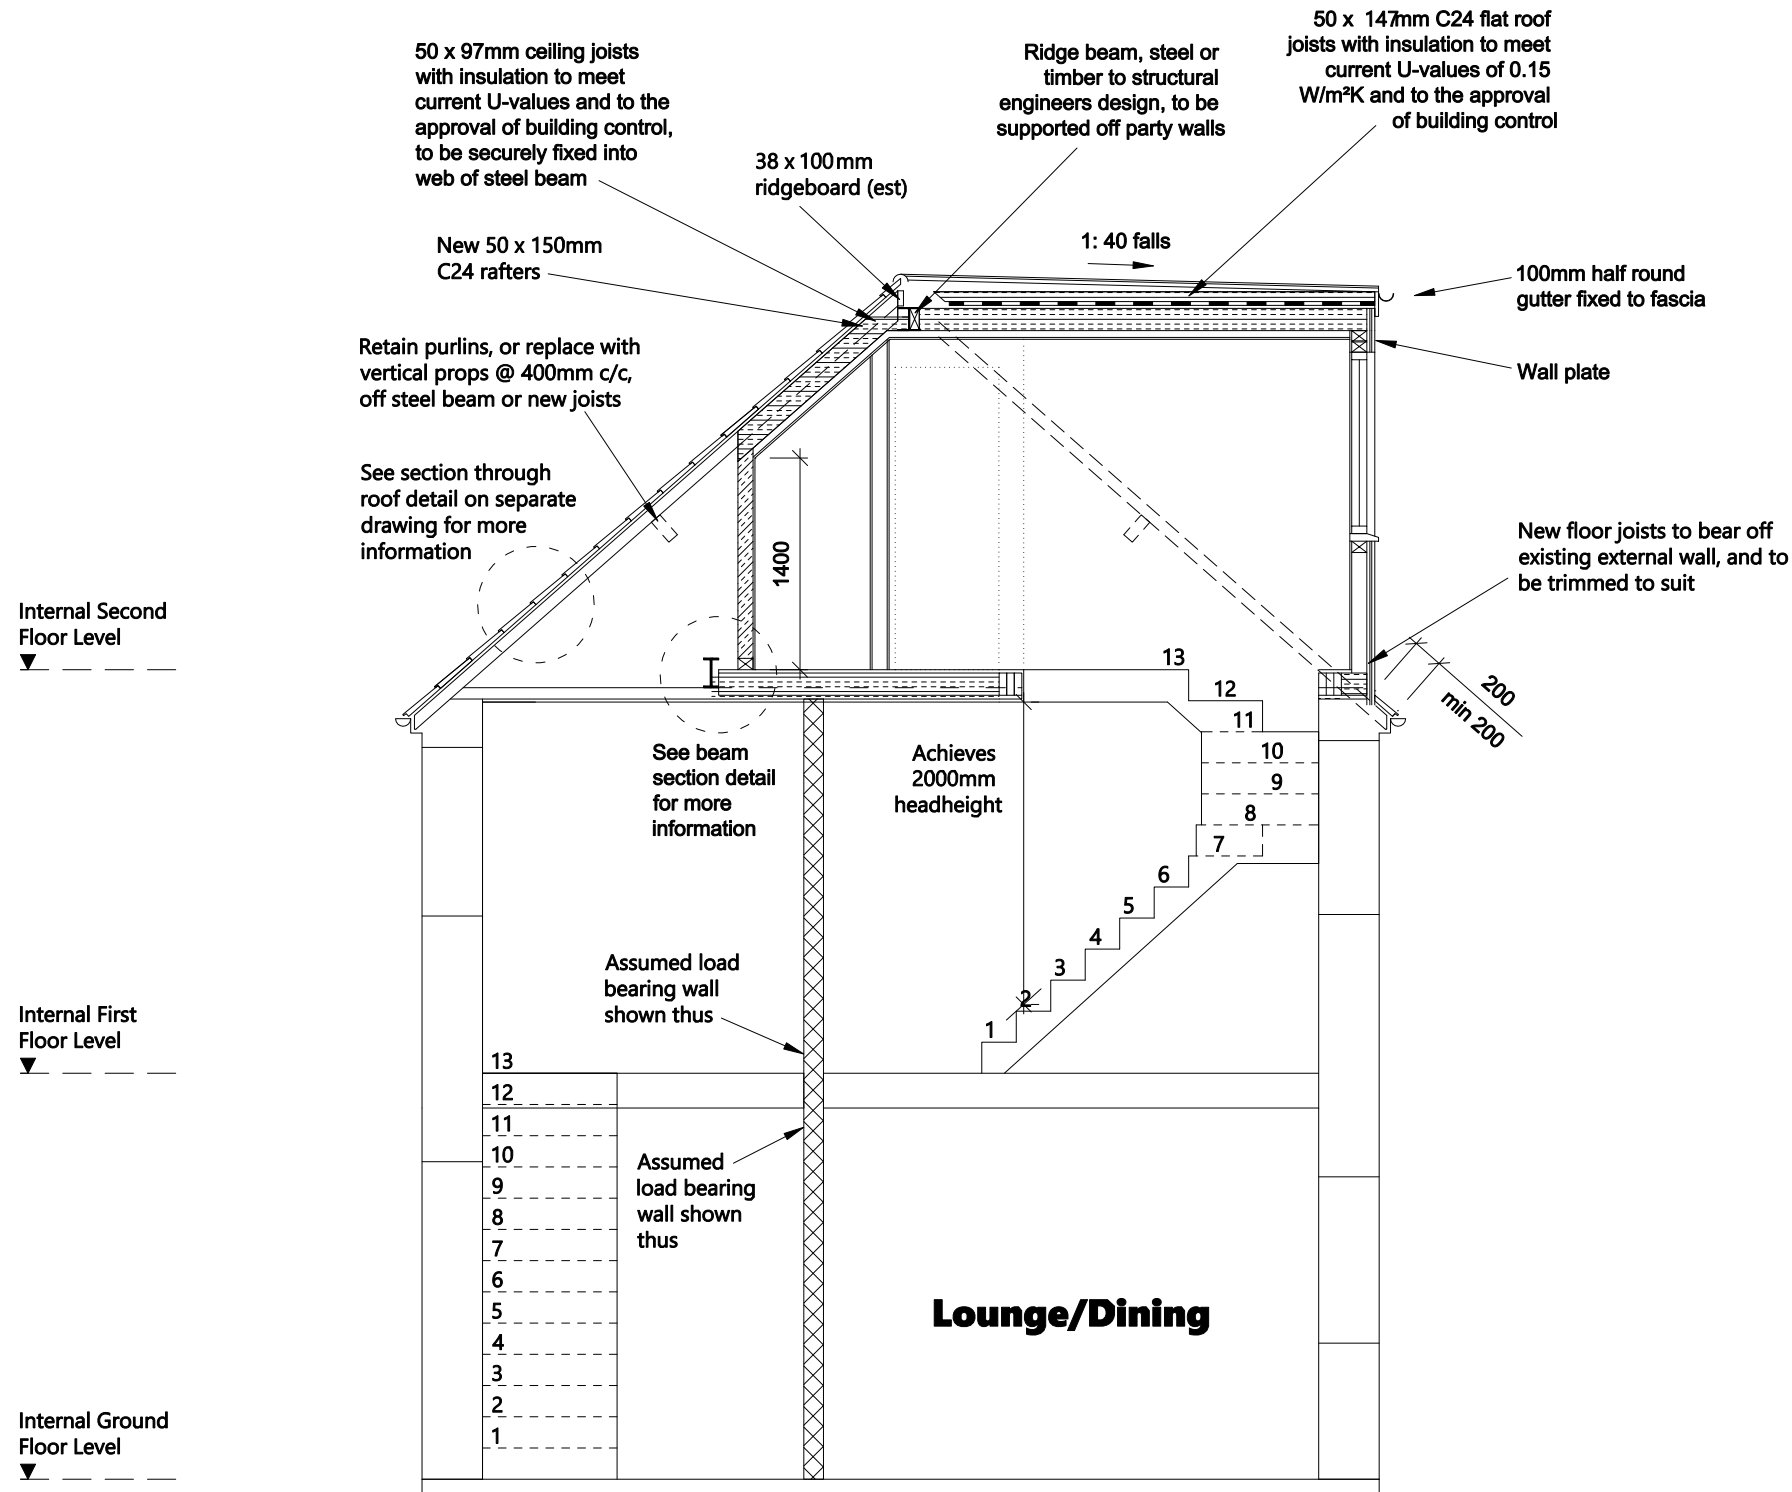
50 x 97mm ceiling joists with insulation to meet current U-values and to the approval of building control, to be securely fixed into web of steel beam

Ridge beam, steel or timber to structural engineers design, to be supported off party walls

50 x 147mm C24 flat roof joists with insulation to meet current U-values of 0.15 W/m²K and to the approval of building control

38 x 100mm ridgeboard (est)

1: 40 falls

New 50 x 150mm C24 rafters

100mm half round gutter fixed to fascia

Retain purlins, or replace with vertical props @ 400mm c/c, off steel beam or new joists

Wall plate

See section through roof detail on separate drawing for more information

1400

New floor joists to bear off existing external wall, and to be trimmed to suit

Internal Second Floor Level

13

12

11

10

9

8

7

6

5

4

3

2

1

200

min 200

See beam section detail for more information

Achieves 2000mm headheight

Assumed load bearing wall shown thus

Internal First Floor Level

13

12

11

10

9

8

7

6

5

4

3

2

1

Assumed load bearing wall shown thus

Lounge/Dining

Internal Ground Floor Level